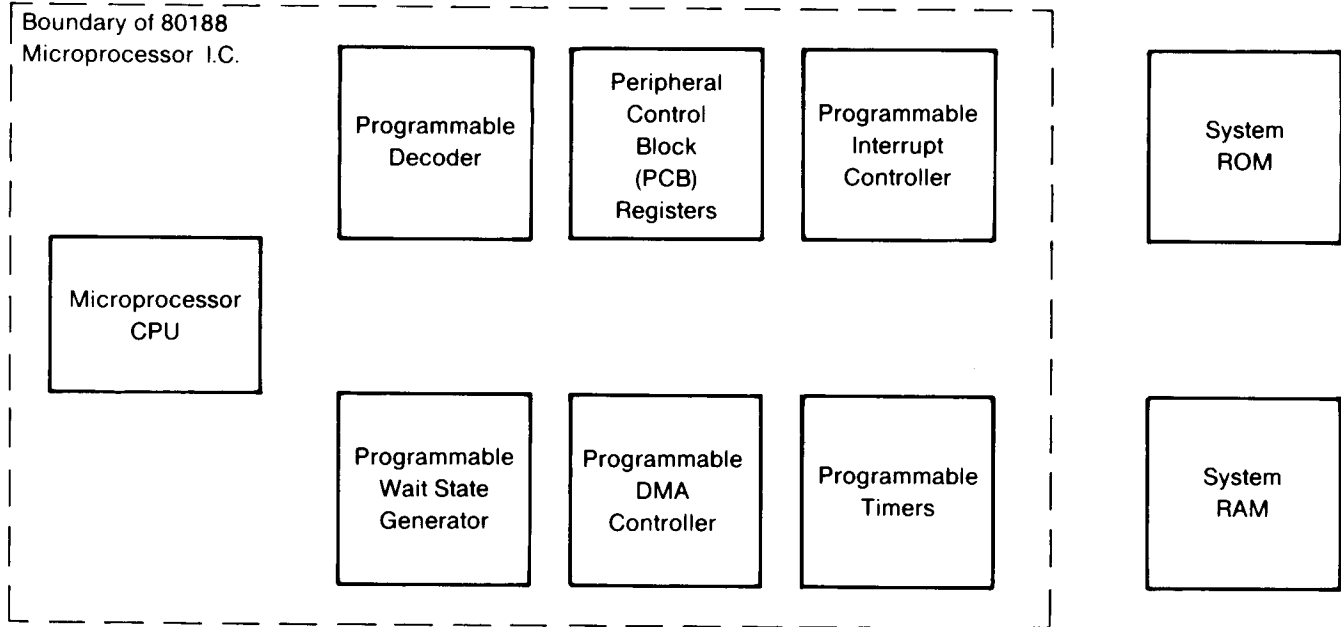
Boundary of 80188 Microprocessor I.C.

Programmable Decoder

Peripheral Control Block (PCB) Registers

Programmable Interrupt Controller

System ROM

Microprocessor CPU

Programmable Wait State Generator

Programmable DMA Controller

Programmable Timers

System RAM